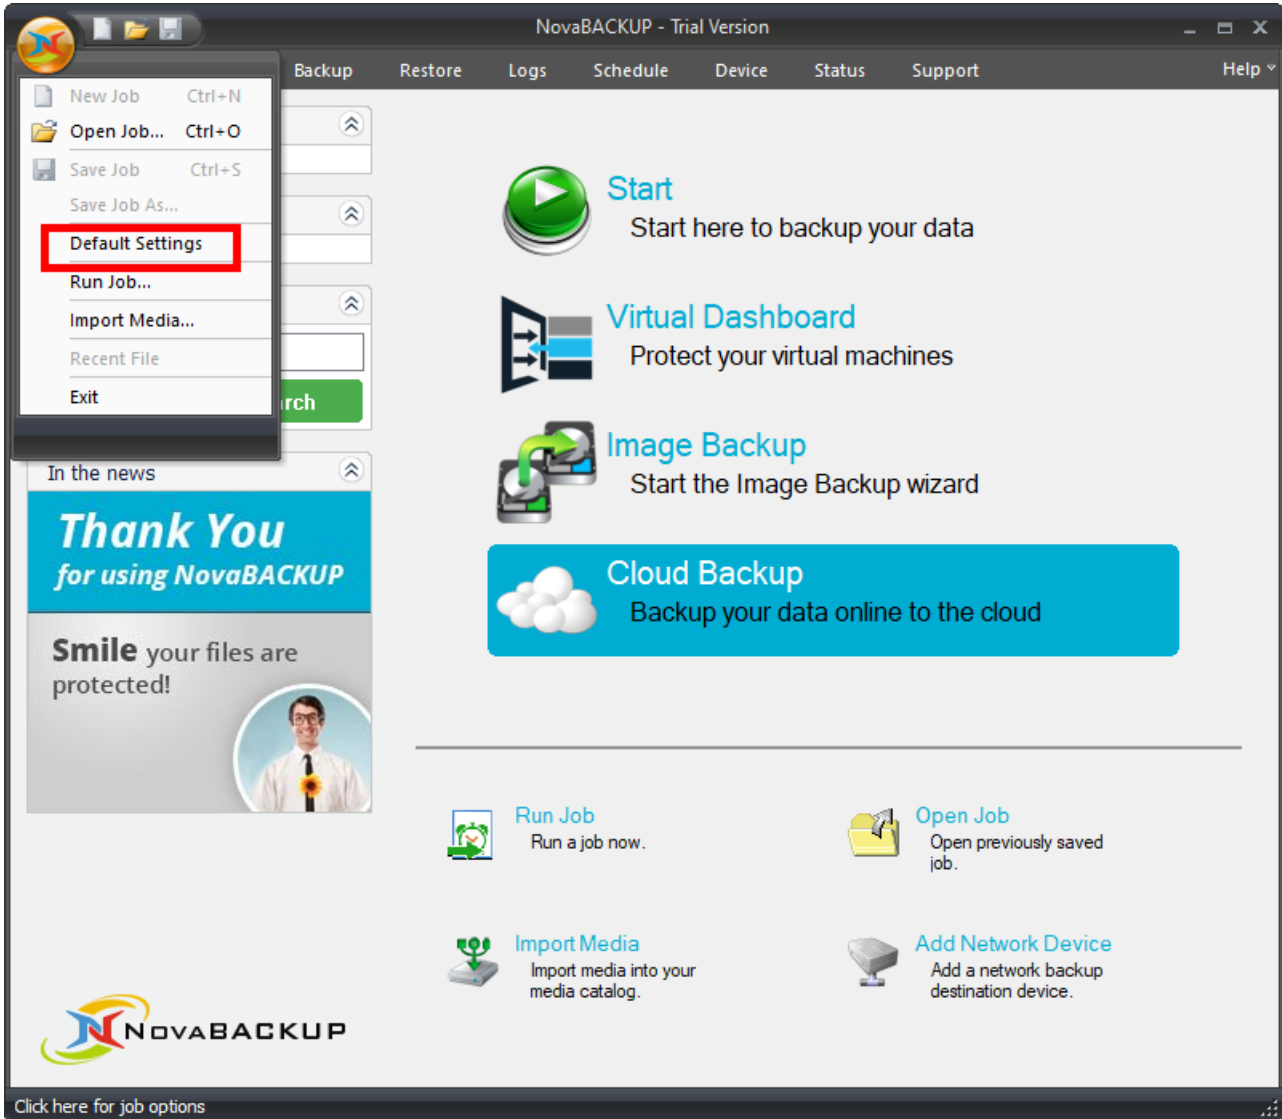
NovaBACKUP - Trial Version

Backup Restore Logs Schedule Device Status Support Help

New Job Ctrl+N
Open Job... Ctrl+O
Save Job Ctrl+S
Save Job As...
Default Settings
Run Job...
Import Media...
Recent File
Exit

rch

In the news

Thank You
for using NovaBACKUP

Smile your files are protected!

Start
Start here to backup your data

Virtual Dashboard
Protect your virtual machines

Image Backup
Start the Image Backup wizard

Cloud Backup
Backup your data online to the cloud

Run Job
Run a job now.

Open Job
Open previously saved job.

Import Media
Import media into your media catalog.

Add Network Device
Add a network backup destination device.

NovaBACKUP

Click here for job options